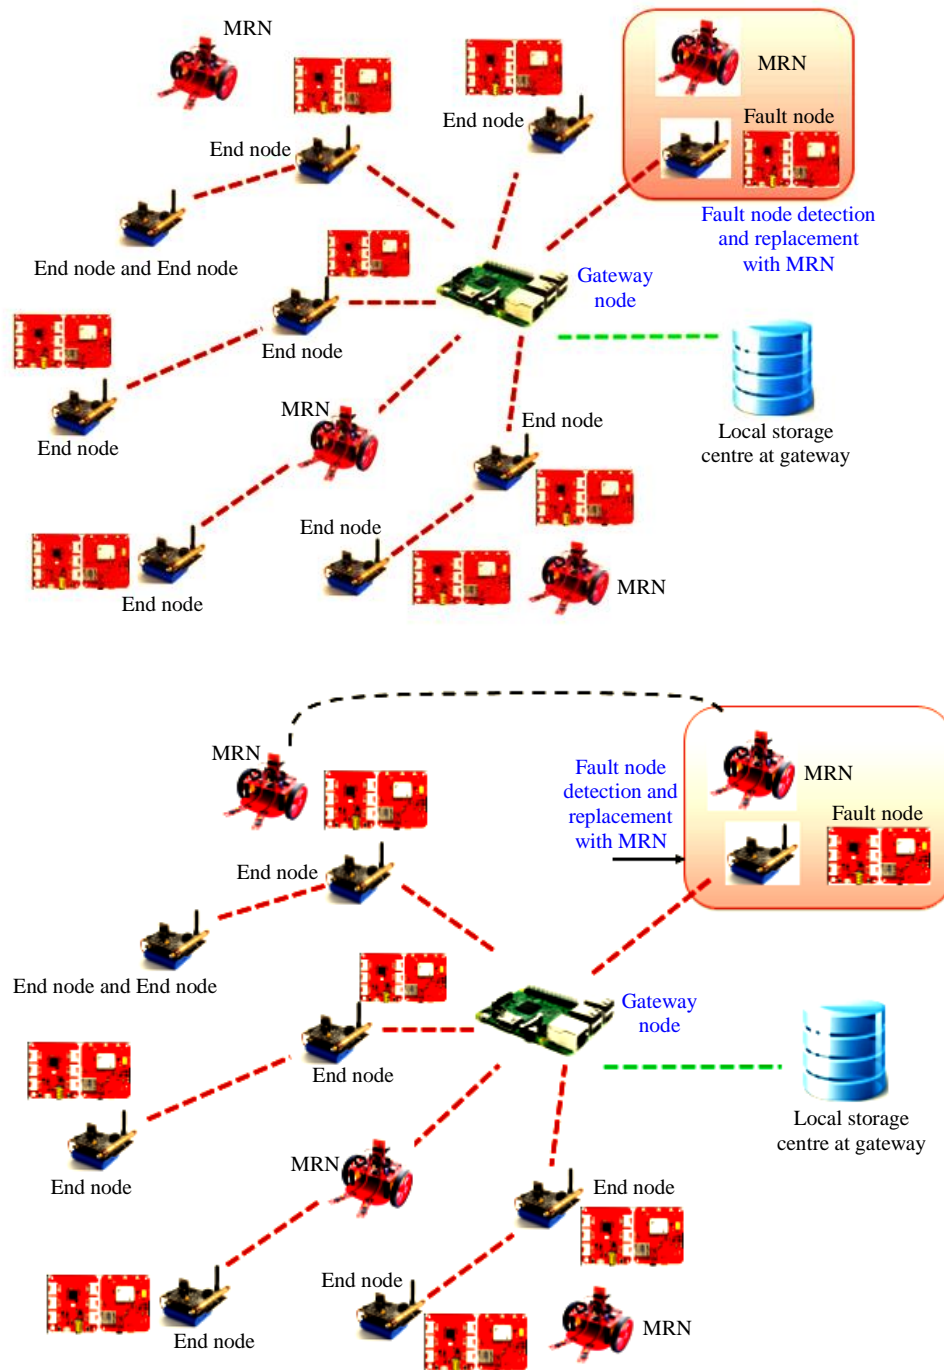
MRN

End node

End node

MRN

Fault node

Fault node detection and replacement with MRN

End node and End node

Gateway node

End node

End node

MRN

End node

Local storage centre at gateway

End node

End node

MRN

MRN

Fault node detection and replacement with MRN

MRN

Fault node

End node

End node and End node

Gateway node

End node

End node

Local storage centre at gateway

MRN

End node

End node

End node

MRN